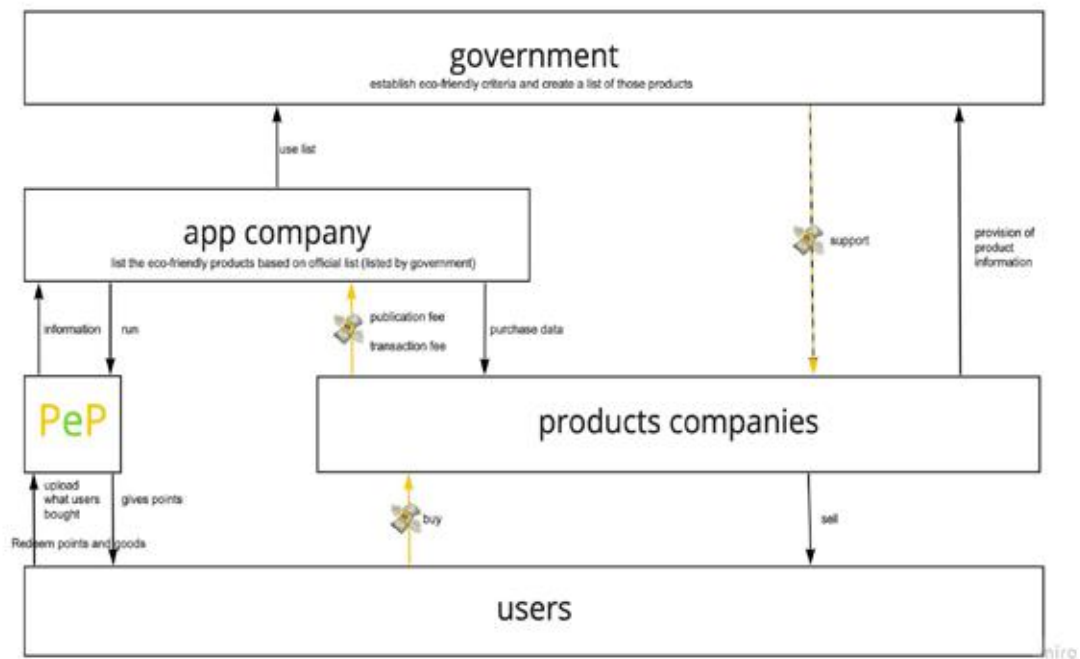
government
establish eco-friendly criteria and create a list of those products

use list

app company
list the eco-friendly products based on official list (listed by government)

support

provision of product information

information

run

publication fee

transaction fee

purchase data

PeP

products companies

upload what users bought

gives points

Redeem points and goods

buy

sell

users

miro